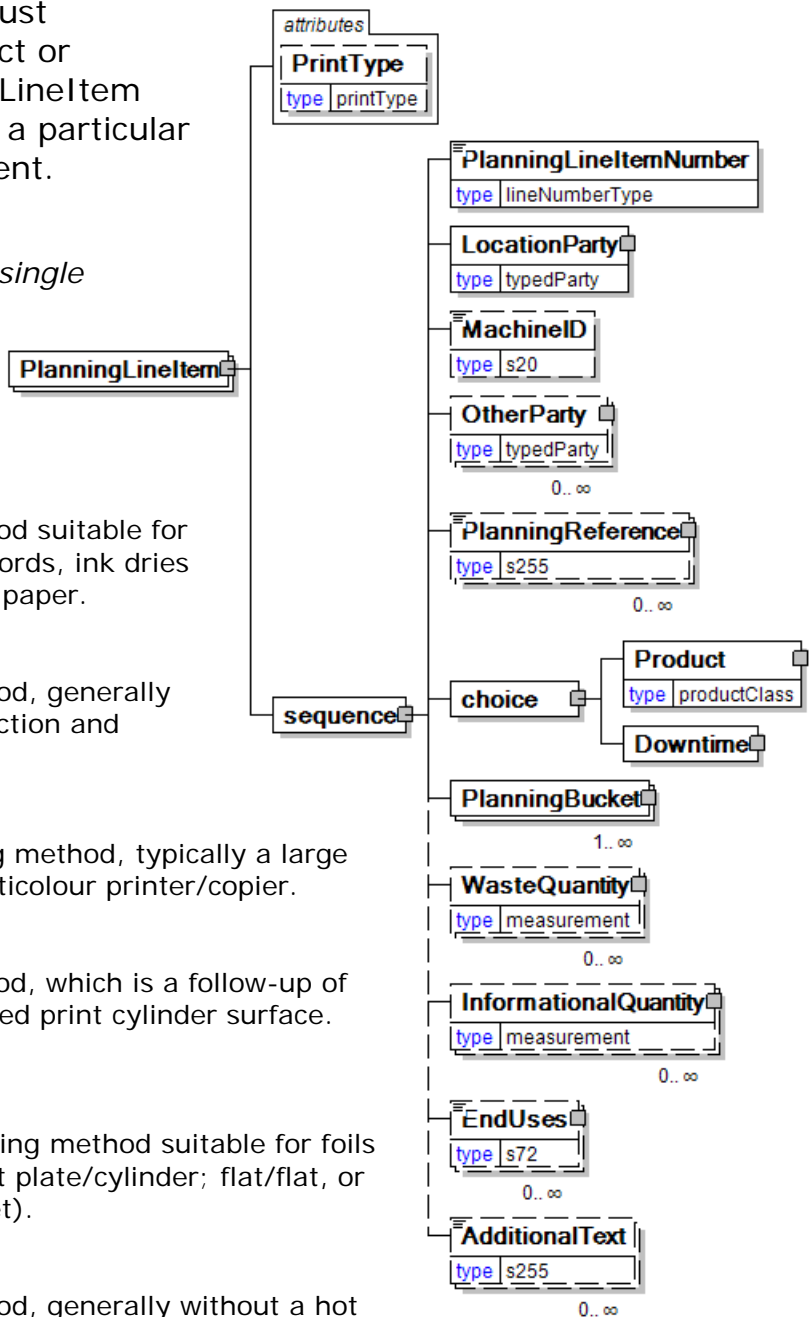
ust
ct or
LineItem
a particular
ent.

single

od suitable for
ords, ink dries
paper.

od, generally
ction and

g method, typically a large
ticolour printer/copier.

od, which is a follow-up of
ed print cylinder surface.

ing method suitable for foils
t plate/cylinder; flat/flat, or
t).

od, generally without a hot

attributes
PrintType
type printType

PlanningLineItem

sequence

PlanningLineItemNumber
type lineNumberType

LocationParty
type typedParty

MachineID
type s20

OtherParty
type typedParty
0.. ∞

PlanningReference
type s255
0.. ∞

choice

Product
type productClass

Downtime

PlanningBucket
1.. ∞

WasteQuantity
type measurement
0.. ∞

InformationalQuantity
type measurement
0.. ∞

EndUses
type s72
0.. ∞

AdditionalText
type s255
0.. ∞